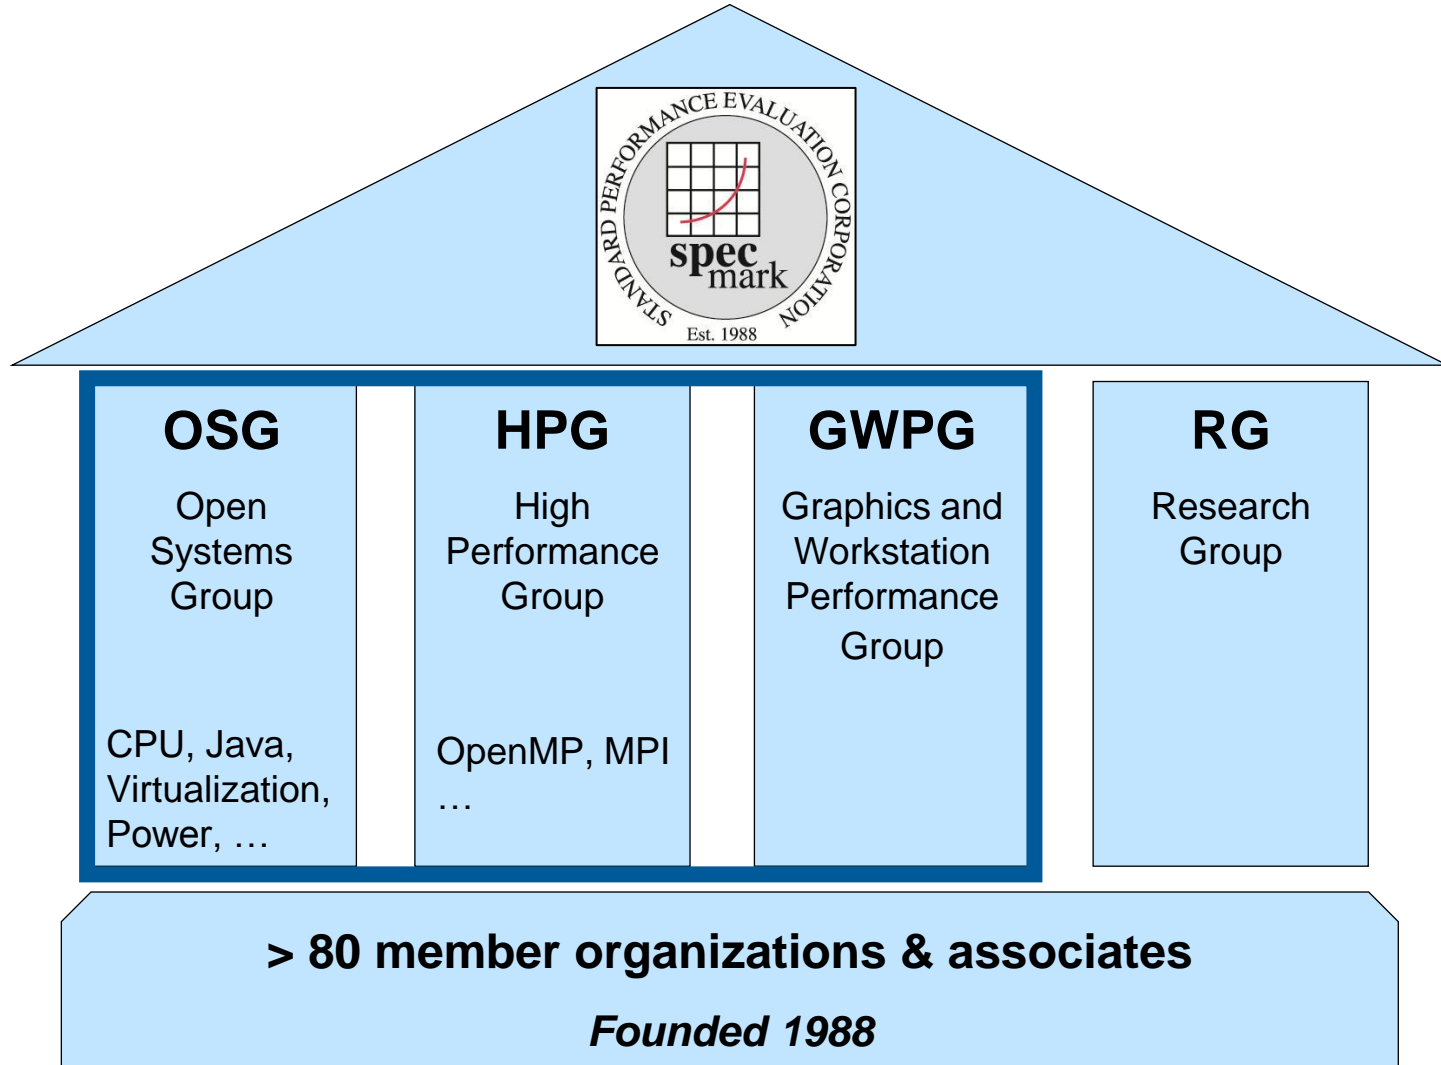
STANDARD PERFORMANCE EVALUATION CORPORATION
spec mark
Est. 1988

OSG
Open Systems Group
CPU, Java, Virtualization, Power, …

HPG
High Performance Group
OpenMP, MPI …

GWPG
Graphics and Workstation Performance Group

RG
Research Group

> 80 member organizations & associates
Founded 1988